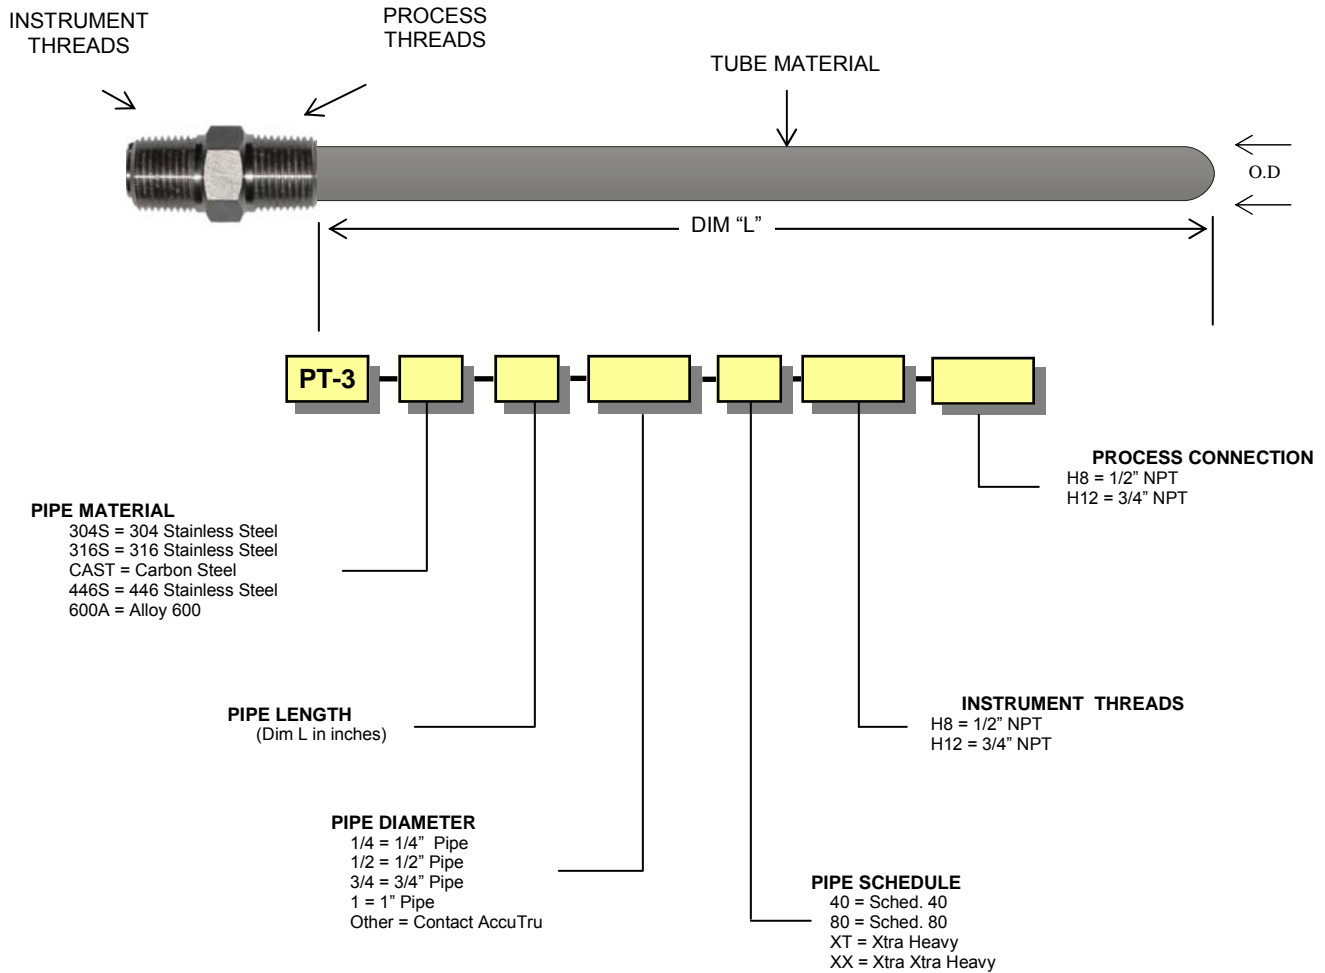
INSTRUMENT THREADS

PROCESS THREADS

TUBE MATERIAL

O.D

DIM “L”

PT-3

PROCESS CONNECTION
H8 = 1/2” NPT
H12 = 3/4” NPT

PIPE MATERIAL
304S = 304 Stainless Steel
316S = 316 Stainless Steel
CAST = Carbon Steel
446S = 446 Stainless Steel
600A = Alloy 600

PIPE LENGTH
(Dim L in inches)

INSTRUMENT THREADS
H8 = 1/2” NPT
H12 = 3/4” NPT

PIPE DIAMETER
1/4 = 1/4” Pipe
1/2 = 1/2” Pipe
3/4 = 3/4” Pipe
1 = 1” Pipe
Other = Contact AccuTru

PIPE SCHEDULE
40 = Sched. 40
80 = Sched. 80
XT = Xtra Heavy
XX = Xtra Xtra Heavy